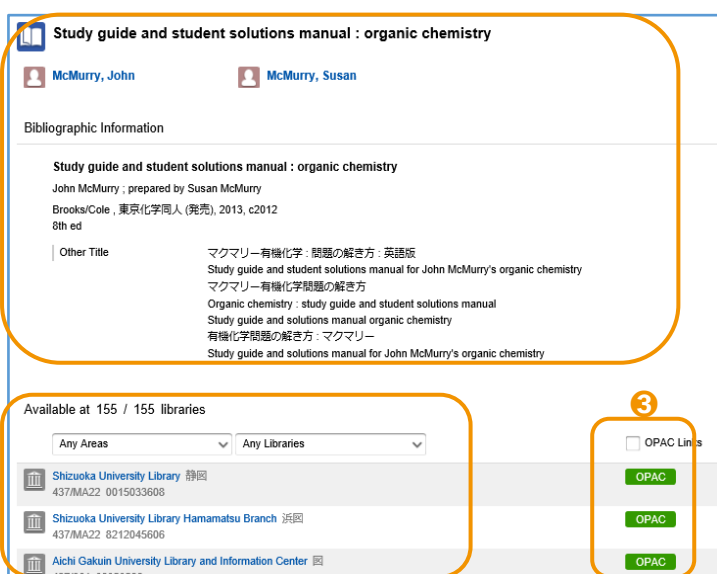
Study guide and student solutions manual : organic chemistry

McMurry, John

McMurry, Susan

Bibliographic Information

Study guide and student solutions manual : organic chemistry

John McMurry ; prepared by Susan McMurry

Brooks/Cole , 東京化学同人 (発売), 2013, c2012

8th ed

Other Title

マクマリー有機化学 : 問題の解き方 : 英語版
Study guide and student solutions manual for John McMurry's organic chemistry
マクマリー有機化学問題の解き方
Organic chemistry : study guide and student solutions manual
Study guide and solutions manual organic chemistry
有機化学問題の解き方 : マクマリー
Study guide and solutions manual for John McMurry's organic chemistry

Available at 155 / 155 libraries

Any Areas

Any Libraries

3

OPAC Links

Shizuoka University Library 静図
437/MA22 0015033608

OPAC

Shizuoka University Library Hamamatsu Branch 浜図
437/MA22 8212045606

OPAC

Aichi Gakuin University Library and Information Center 図
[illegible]

OPAC